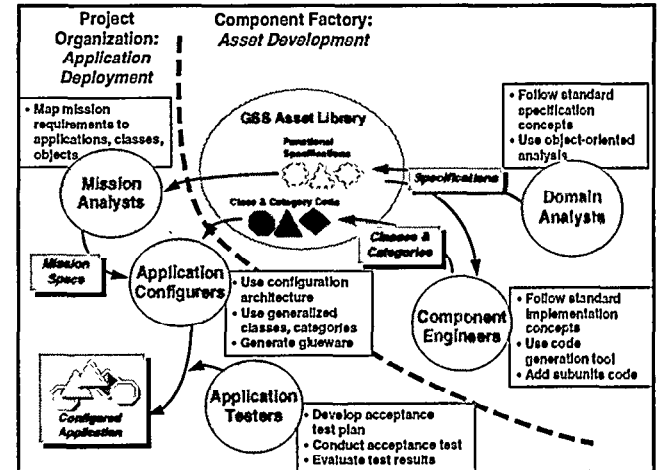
Project Organization: Application Deployment

Component Factory: Asset Development

• Map mission requirements to applications, classes, objects

GSS Asset Library

Functional Specifications

Class & Category Code

• Follow standard specification concepts
• Use object-oriented analysis

Mission Analysts

Specifications

Domain Analysis

Mission Specs

Application Configurers

Classes & Categories

• Use configuration architecture
• Use generalized classes, categories
• Generate glueware

Component Engineers

• Follow standard implementation concepts
• Use code generation tool
• Add subunits code

Configured Application

Application Testers

• Develop acceptance test plan
• Conduct acceptance test
• Evaluate test results